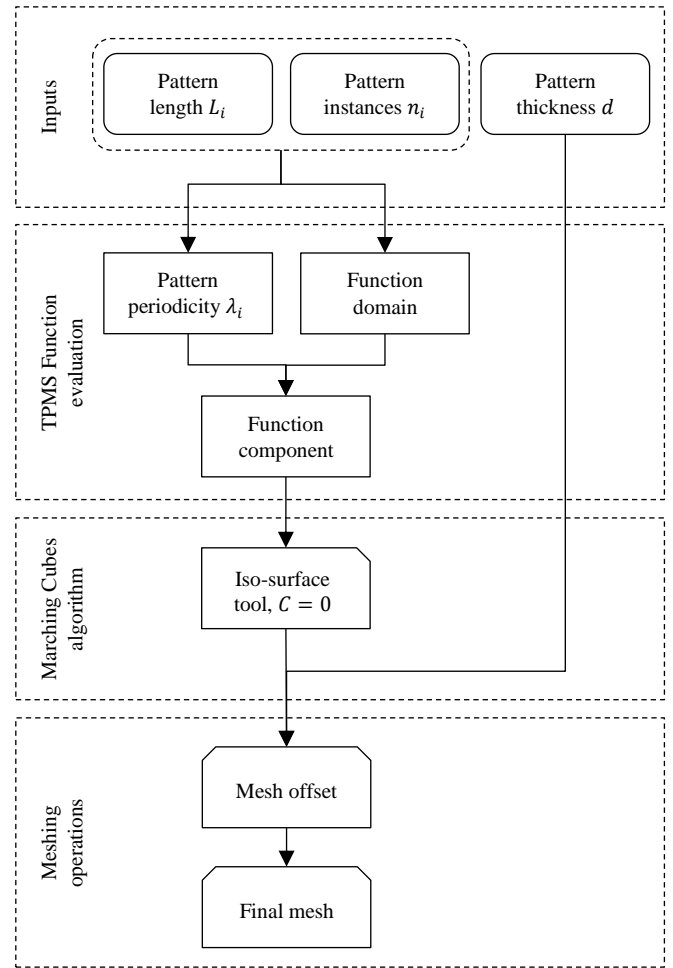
Inputs

Pattern length $L_i$

Pattern instances $n_i$

Pattern thickness $d$

TPMS Function evaluation

Pattern periodicity $\lambda_i$

Function domain

Function component

Marching Cubes algorithm

Iso-surface tool, $C = 0$

Meshing operations

Mesh offset

Final mesh